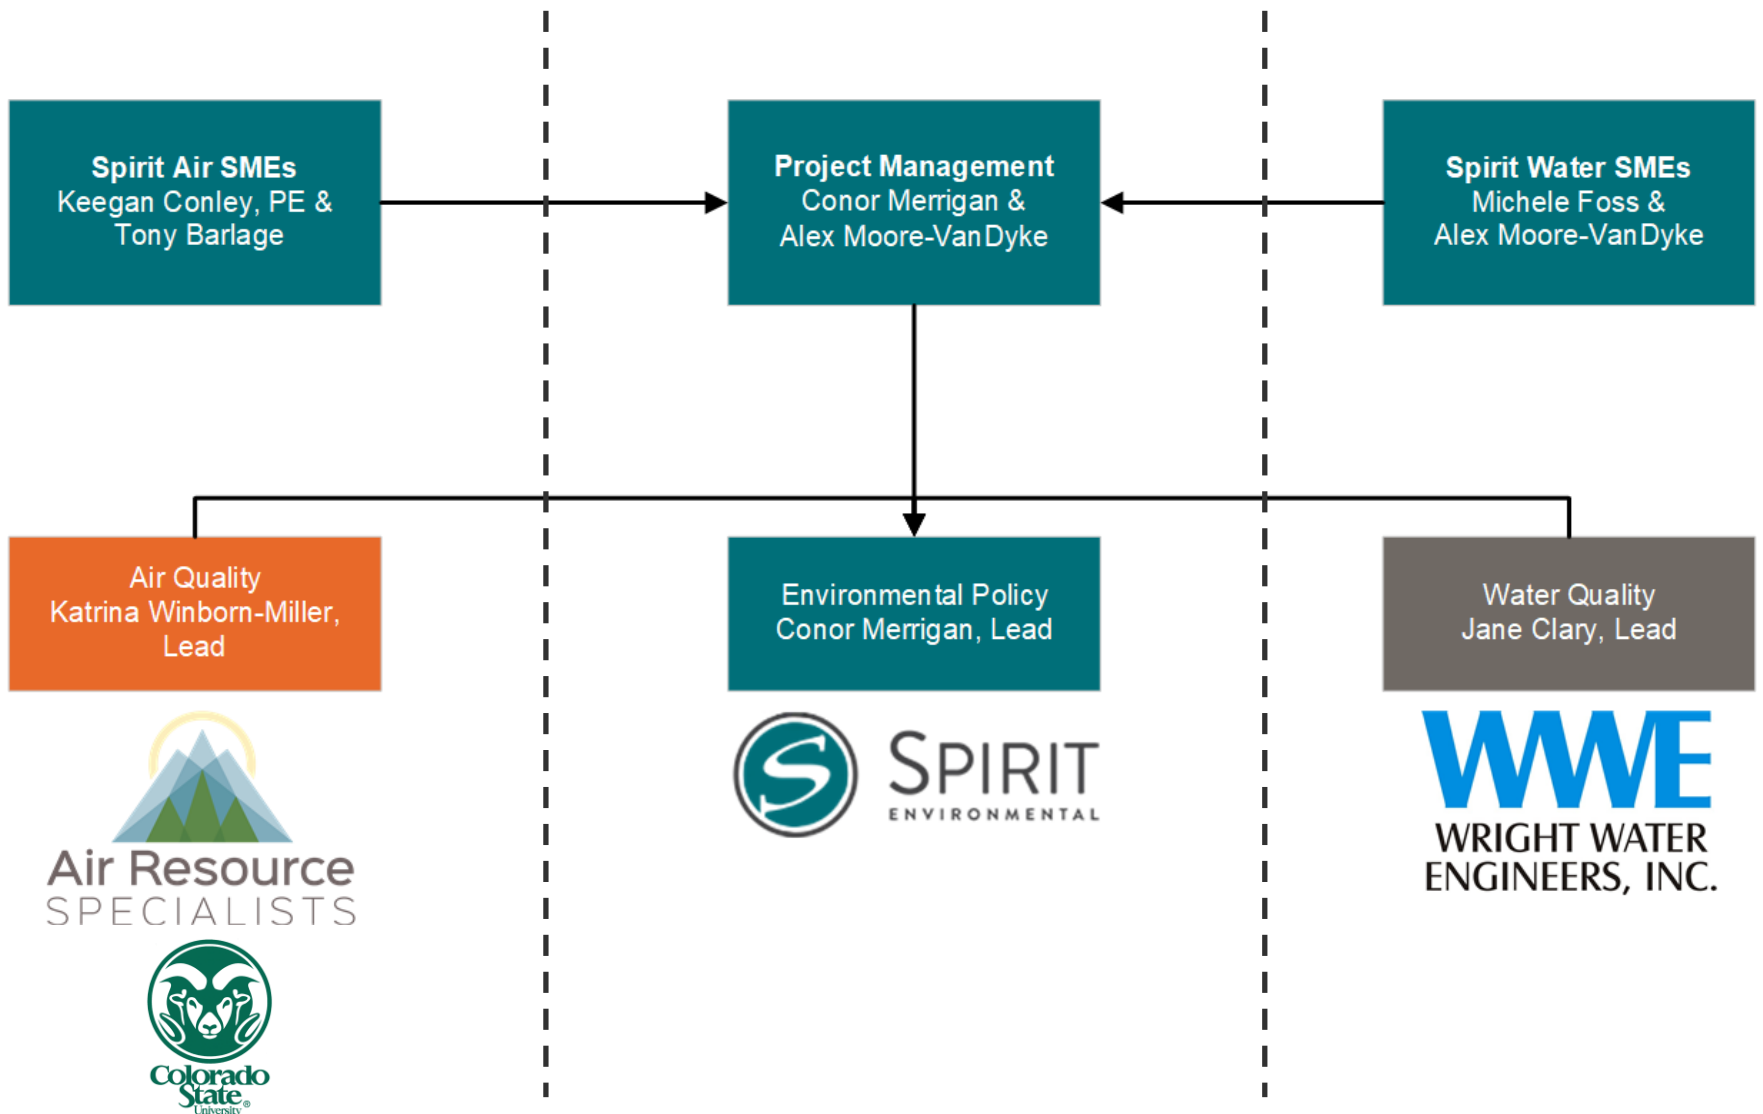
**Spirit Air SMEs**
Keegan Conley, PE &
Tony Barlage

**Project Management**
Conor Merrigan &
Alex Moore-VanDyke

**Spirit Water SMEs**
Michele Foss &
Alex Moore-VanDyke

Air Quality
Katrina Winborn-Miller, Lead

Environmental Policy
Conor Merrigan, Lead

Water Quality
Jane Clary, Lead

Air Resource
SPECIALISTS

Colorado State University

SPIRIT
ENVIRONMENTAL

WWE
WRIGHT WATER
ENGINEERS, INC.